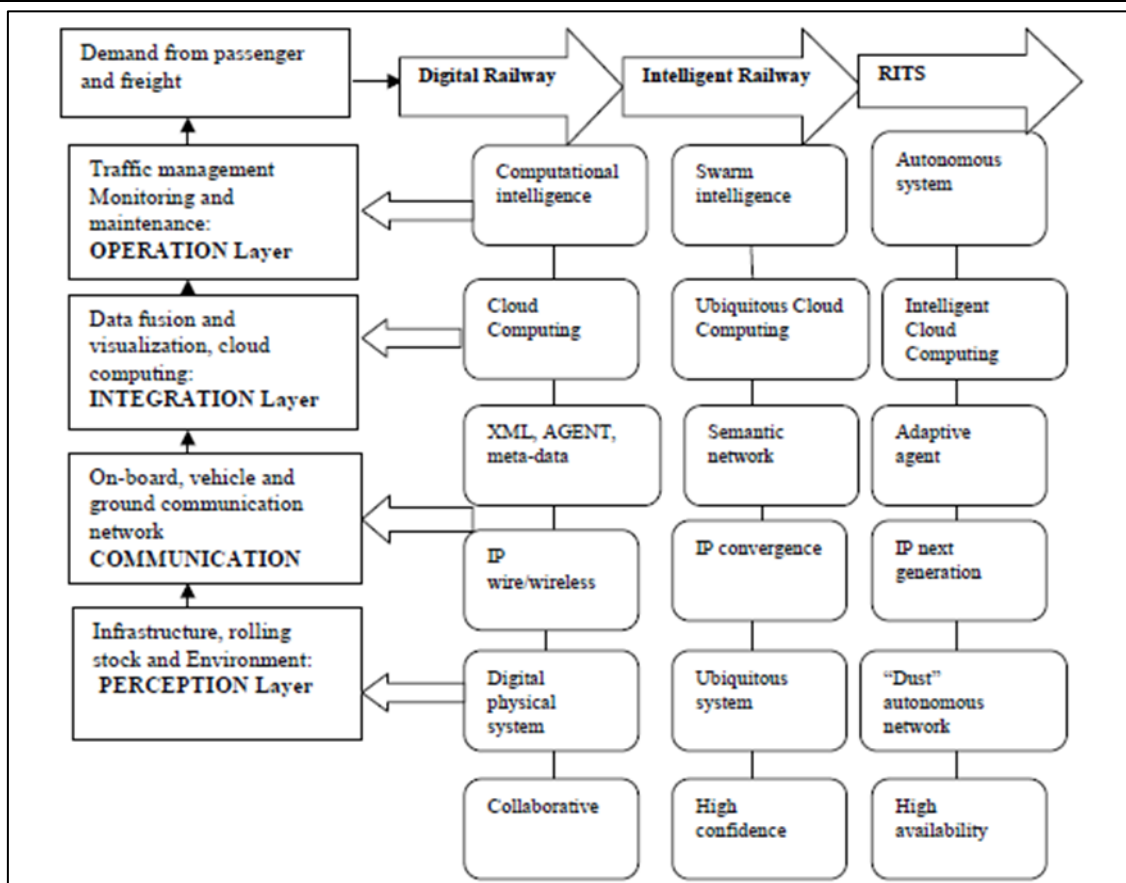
Demand from passenger and freight

Digital Railway

Intelligent Railway

RITS

Traffic management Monitoring and maintenance: OPERATION Layer

Computational intelligence

Swarm intelligence

Autonomous system

Data fusion and visualization, cloud computing: INTEGRATION Layer

Cloud Computing

Ubiquitous Cloud Computing

Intelligent Cloud Computing

XML, AGENT, meta-data

Semantic network

Adaptive agent

On-board, vehicle and ground communication network COMMUNICATION

IP wire/wireless

IP convergence

IP next generation

Infrastructure, rolling stock and Environment: PERCEPTION Layer

Digital physical system

Ubiquitous system

"Dust" autonomous network

Collaborative

High confidence

High availability